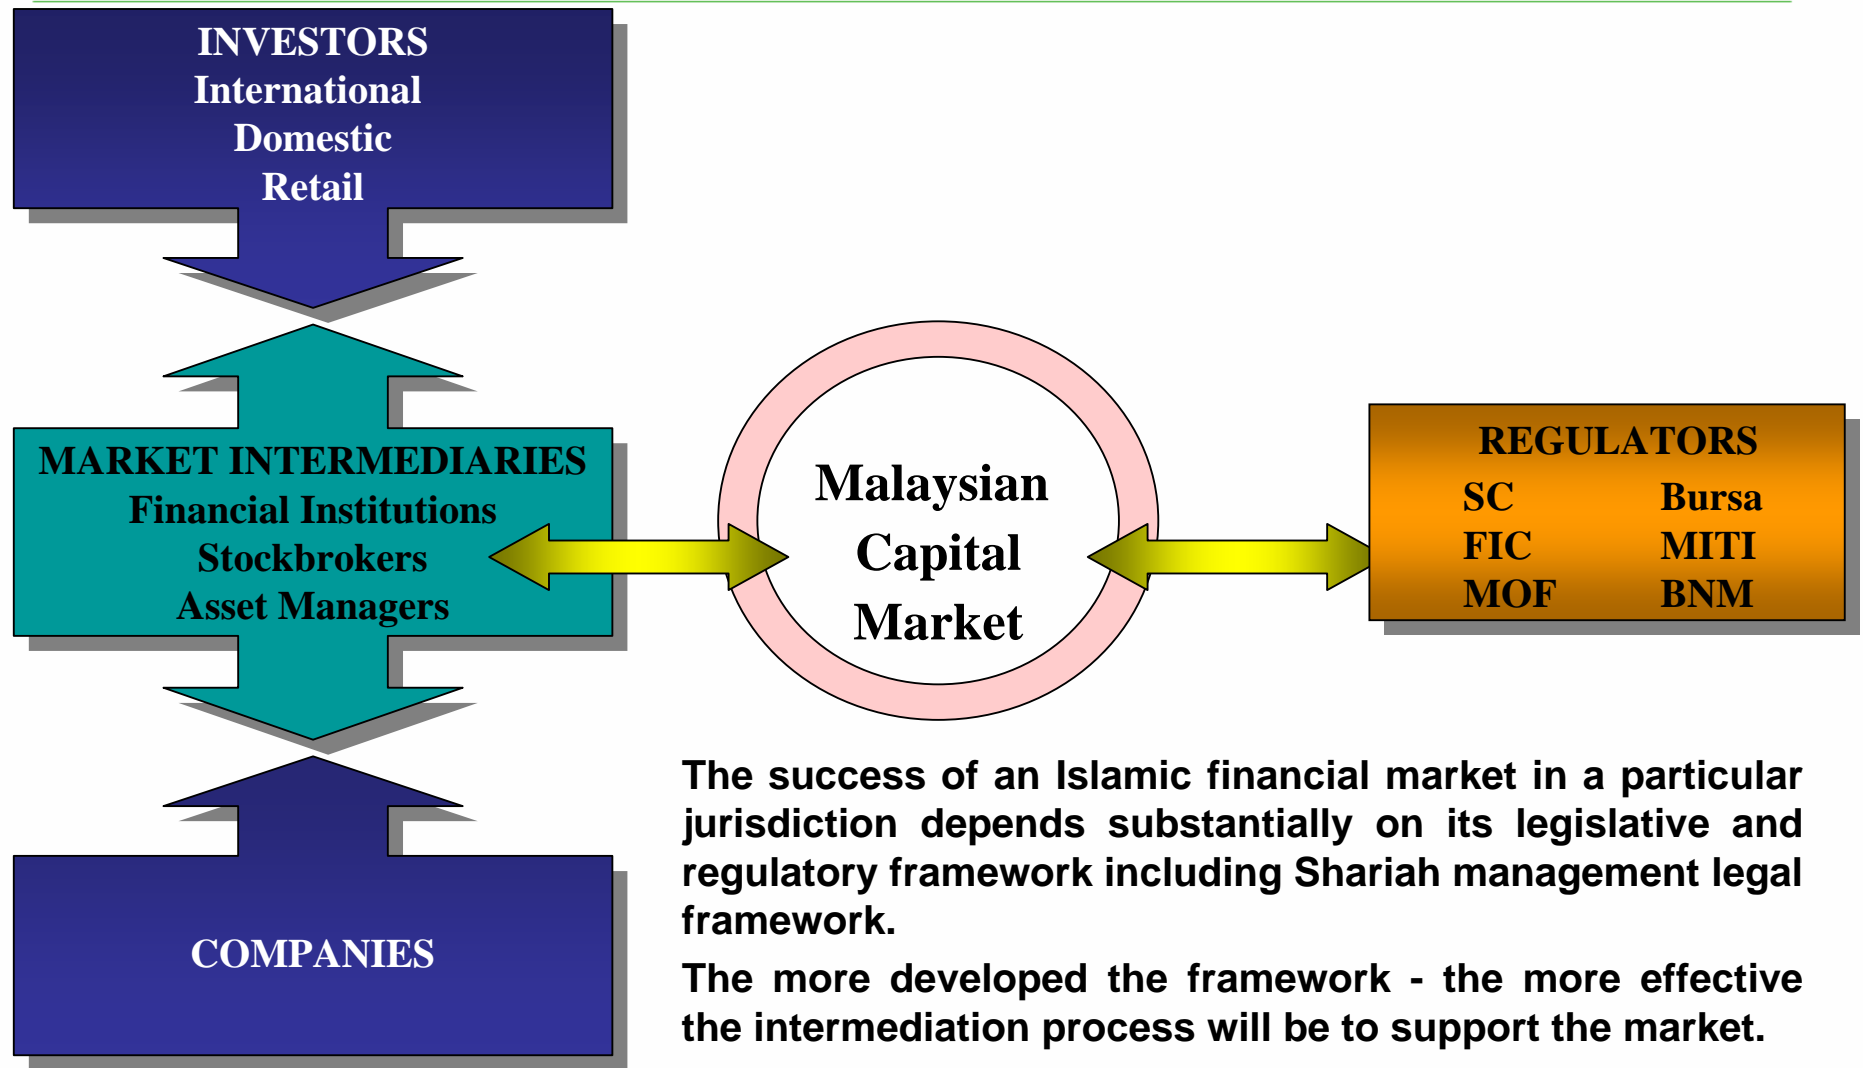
INVESTORS
International
Domestic
Retail

MARKET INTERMEDIARIES
Financial Institutions
Stockbrokers
Asset Managers

Malaysian
Capital
Market

REGULATORS
SC
FIC
MOF
Bursa
MITI
BNM

COMPANIES

The success of an Islamic financial market in a particular jurisdiction depends substantially on its legislative and regulatory framework including Shariah management legal framework.

The more developed the framework - the more effective the intermediation process will be to support the market.